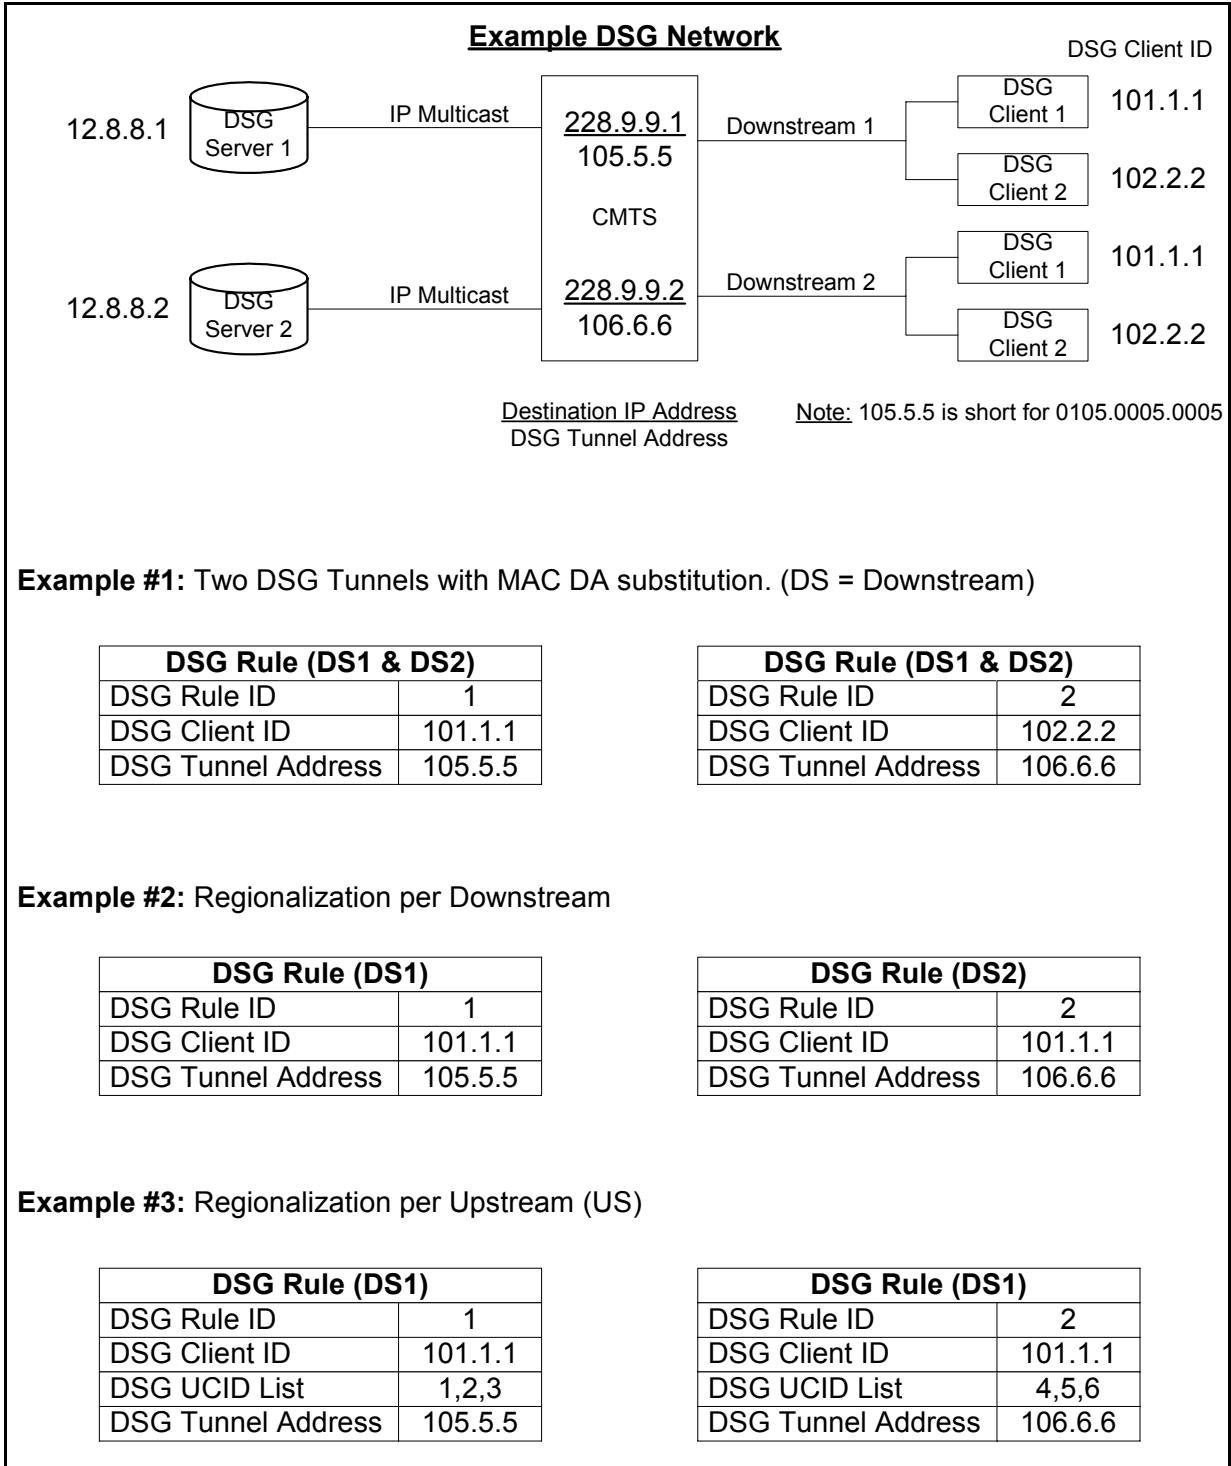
Example DSG Network

DSG Client ID

12.8.8.1

DSG Server 1

IP Multicast

228.9.9.1
105.5.5

Downstream 1

DSG Client 1

101.1.1

DSG Client 2

102.2.2

CMTS

DSG Client 1

101.1.1

12.8.8.2

DSG Server 2

IP Multicast

228.9.9.2
106.6.6

Downstream 2

DSG Client 2

102.2.2

Destination IP Address
DSG Tunnel Address

Note: 105.5.5 is short for 0105.0005.0005

**Example #1:** Two DSG Tunnels with MAC DA substitution. (DS = Downstream)

| DSG Rule (DS1 & DS2) | |
|---|---|
| DSG Rule ID | 1 |
| DSG Client ID | 101.1.1 |
| DSG Tunnel Address | 105.5.5 |

| DSG Rule (DS1 & DS2) | |
|---|---|
| DSG Rule ID | 2 |
| DSG Client ID | 102.2.2 |
| DSG Tunnel Address | 106.6.6 |

**Example #2:** Regionalization per Downstream

| DSG Rule (DS1) | |
|---|---|
| DSG Rule ID | 1 |
| DSG Client ID | 101.1.1 |
| DSG Tunnel Address | 105.5.5 |

| DSG Rule (DS2) | |
|---|---|
| DSG Rule ID | 2 |
| DSG Client ID | 101.1.1 |
| DSG Tunnel Address | 106.6.6 |

**Example #3:** Regionalization per Upstream (US)

| DSG Rule (DS1) | |
|---|---|
| DSG Rule ID | 1 |
| DSG Client ID | 101.1.1 |
| DSG UCID List | 1,2,3 |
| DSG Tunnel Address | 105.5.5 |

| DSG Rule (DS1) | |
|---|---|
| DSG Rule ID | 2 |
| DSG Client ID | 101.1.1 |
| DSG UCID List | 4,5,6 |
| DSG Tunnel Address | 106.6.6 |